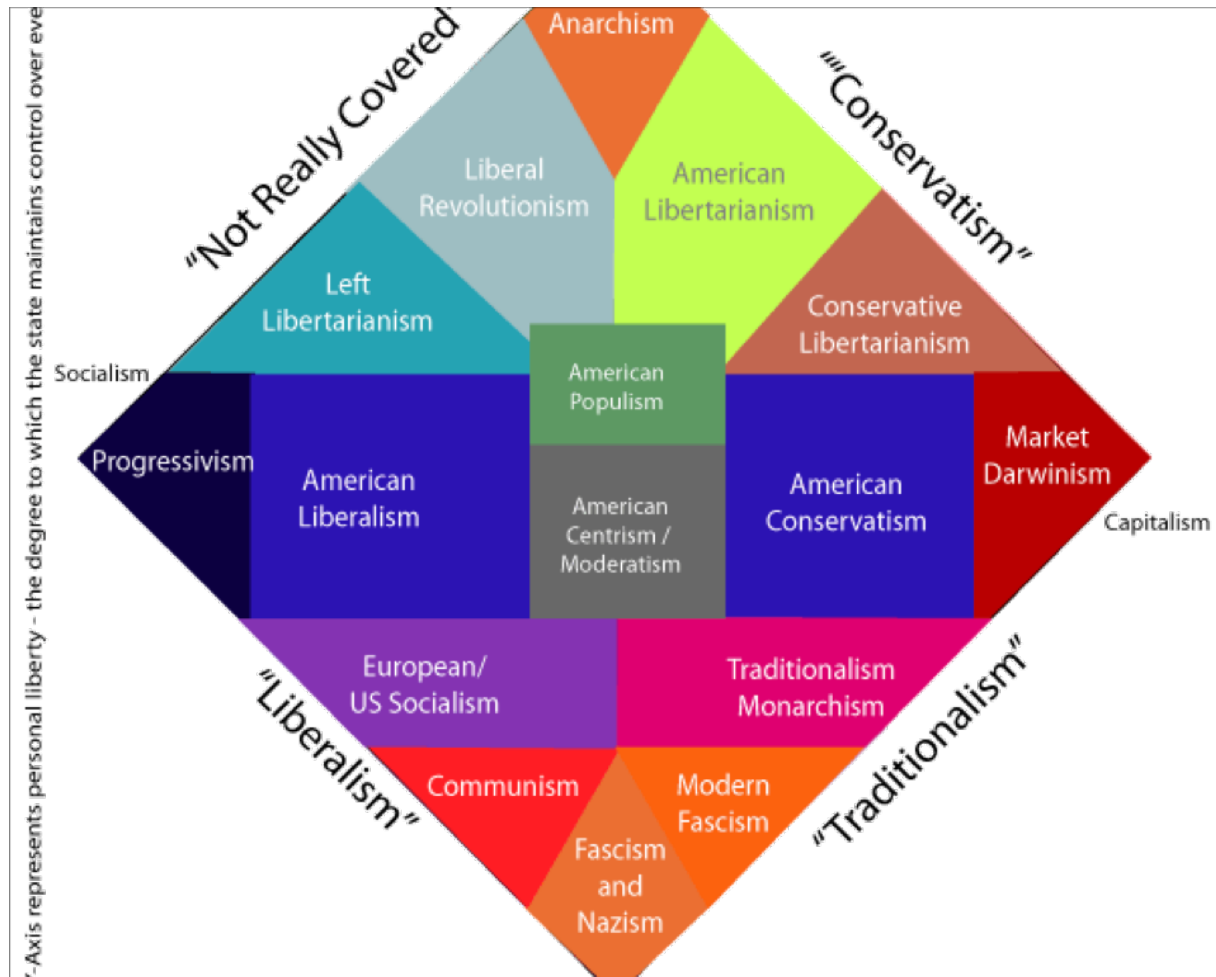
Y-Axis represents personal liberty - the degree to which the state maintains control over eve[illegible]

"Not Really Covered"

Anarchism

"Conservatism"

Liberal Revolutionism

American Libertarianism

Left Libertarianism

Conservative Libertarianism

Socialism

American Populism

Progressivism

American Liberalism

American Centrism / Moderatism

American Conservatism

Market Darwinism

Capitalism

European/ US Socialism

Traditionalism Monarchism

"Liberalism"

"Traditionalism"

Communism

Modern Fascism

Fascism and Nazism